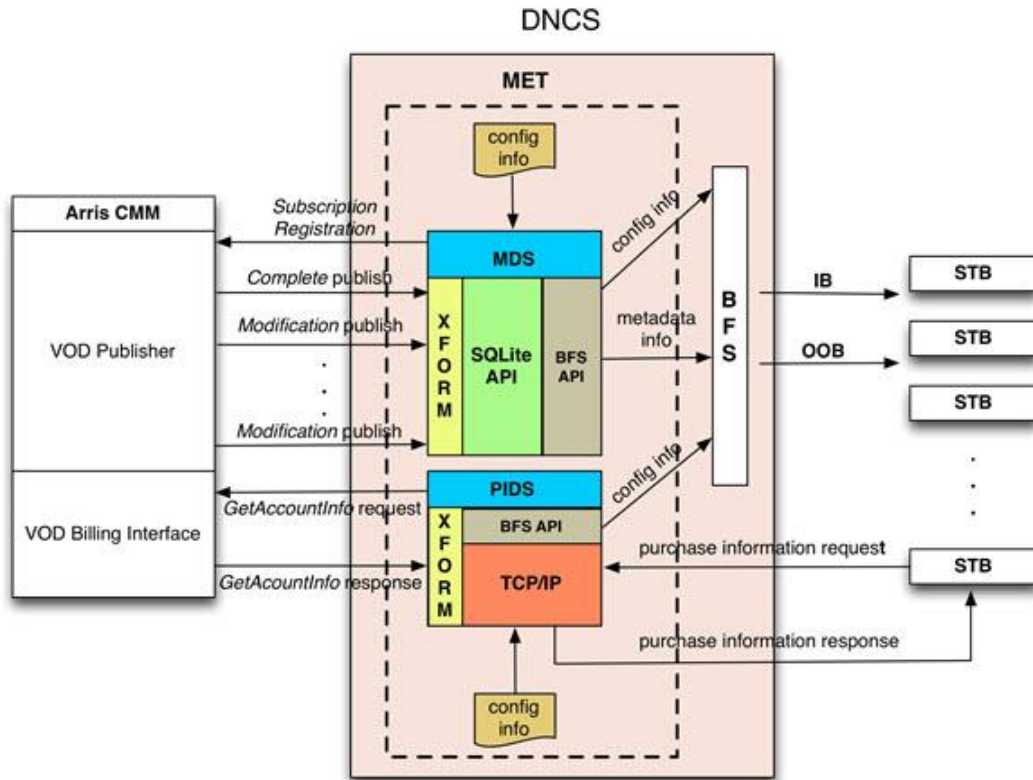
DNCS

MET

config info

Arris CMM

VOD Publisher

VOD Billing Interface

Subscription Registration

Complete publish

Modification publish

.
.
.

Modification publish

GetAccountInfo request

GetAcountInfo response

MDS

X
F
O
R
M

SQLite API

BFS API

config info

metadata info

B
F
S

IB

OOB

STB

STB

STB

.
.
.

STB

PIDS

X
F
O
R
M

BFS API

TCP/IP

config info

purchase information request

purchase information response

config info